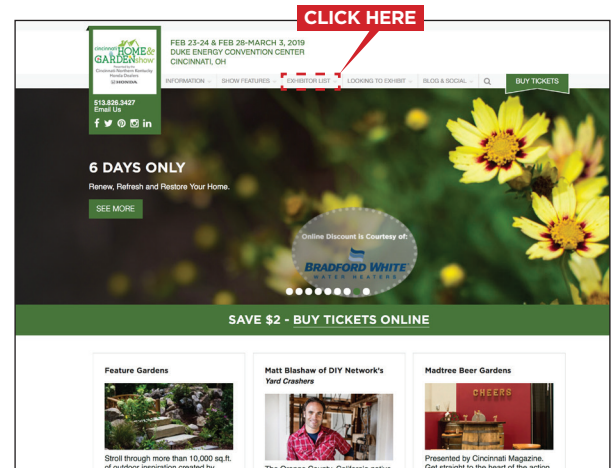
CLICK HERE

CINCINNATI HOME & GARDEN show
Presented by Cincinnati Northern Kentucky Honda Dealers
HONDA

FEB 23-24 & FEB 28-MARCH 3, 2019
DUKE ENERGY CONVENTION CENTER
CINCINNATI, OH

INFORMATION SHOW FEATURES EXHIBITOR LIST LOOKING TO EXHIBIT BLOG & SOCIAL BUY TICKETS

513.826.3427
Email Us

6 DAYS ONLY

Renew, Refresh and Restore Your Home.

SEE MORE

Online Discount is Courtesy of:
BRADFORD WHITE
WATER HEATERS

SAVE $2 - BUY TICKETS ONLINE

Feature Gardens

Stroll through more than 10,000 sq.ft. of outdoor inspiration created by

Matt Blashaw of DIY Network's Yard Crashers

The Orange County, California native

Madtree Beer Gardens

CHEERS

Presented by Cincinnati Magazine. Get straight to the heart of the action